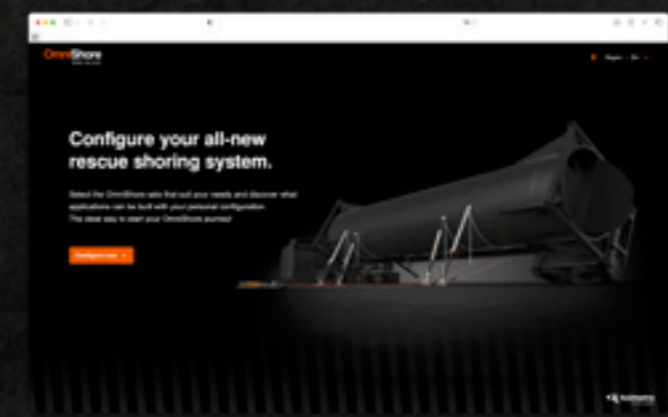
OmniShore

Configure your all-new rescue shoring system.

Select the OmniShore sets that suit your needs and discover what applications can be built with your personal configuration. The ideal way to start your OmniShore journey!

Configure now

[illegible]